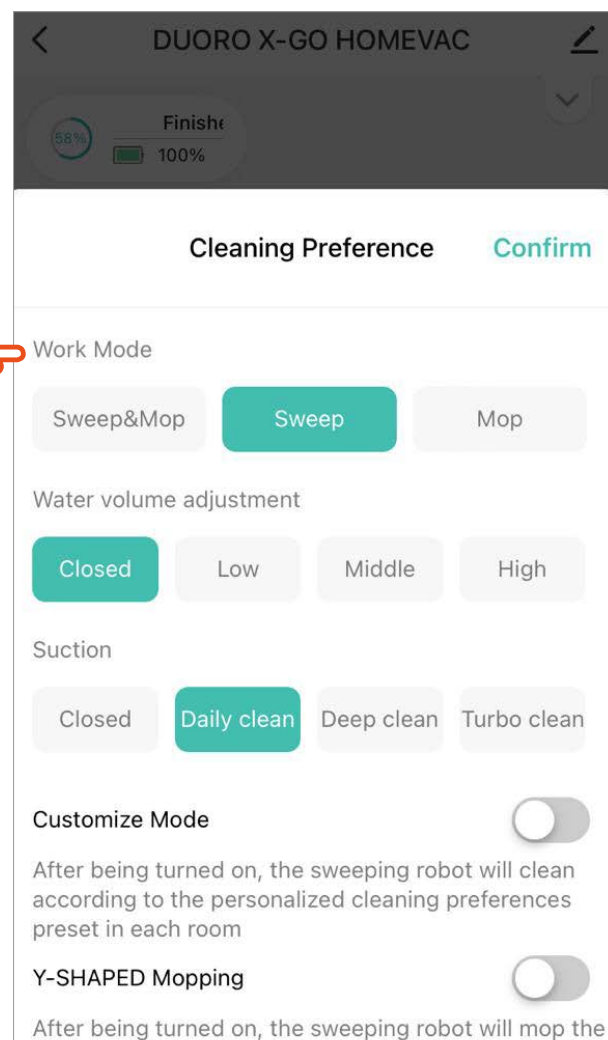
DUORO X-GO HOMEVAC

58%

Finish

100%

Cleaning Preference

Confirm

Work Mode

Sweep&Mop

Sweep

Mop

Water volume adjustment

Closed

Low

Middle

High

Suction

Closed

Daily clean

Deep clean

Turbo clean

Customize Mode

After being turned on, the sweeping robot will clean according to the personalized cleaning preferences preset in each room

Y-SHAPED Mopping

After being turned on, the sweeping robot will mop the